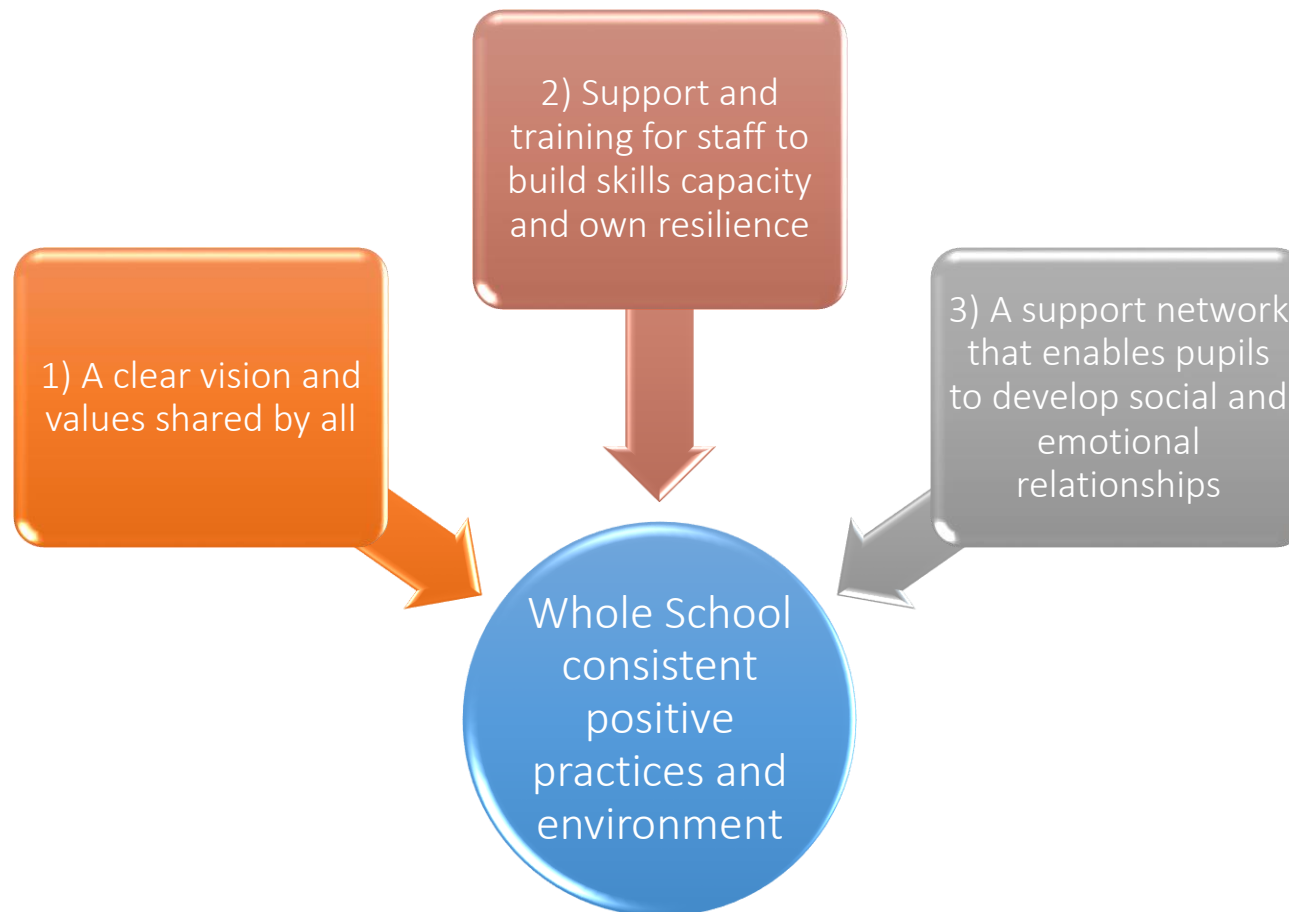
2) Support and training for staff to build skills capacity and own resilience

1) A clear vision and values shared by all

3) A support network that enables pupils to develop social and emotional relationships

Whole School consistent positive practices and environment